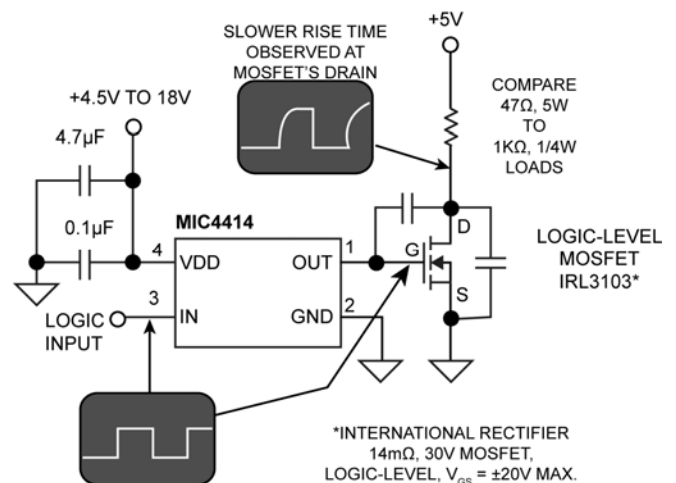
SLOWER RISE TIME OBSERVED AT MOSFET'S DRAIN

+5V

COMPARE
47Ω, 5W
TO
1KΩ, 1/4W
LOADS

+4.5V TO 18V

4.7µF

0.1µF

MIC4414

4

VDD

OUT

1

G

D

LOGIC-LEVEL
MOSFET
IRL3103*

3

LOGIC
INPUT

IN

GND

2

S

*INTERNATIONAL RECTIFIER
14mΩ, 30V MOSFET,
LOGIC-LEVEL, $V_{GS}$ = ±20V MAX.